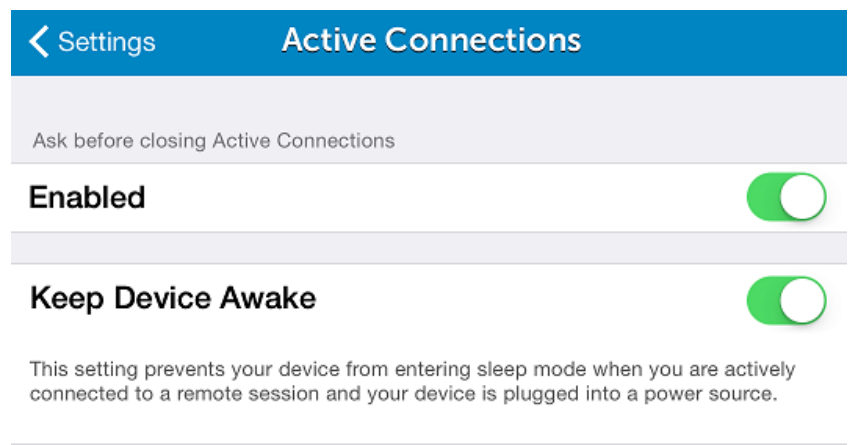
< Settings

Active Connections

Ask before closing Active Connections

Enabled

Keep Device Awake

This setting prevents your device from entering sleep mode when you are actively connected to a remote session and your device is plugged into a power source.